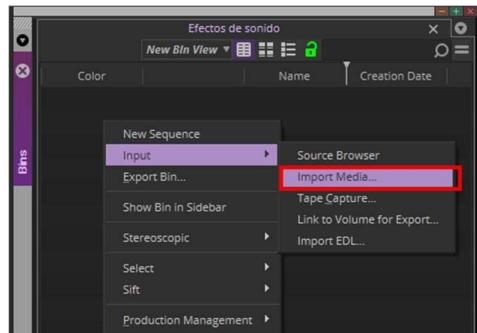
Efectos de sonido

New Bin View

Bins

Color

Name

Creation Date

New Sequence

Input

Export Bin...

Show Bin in Sidebar

Stereoscopic

Select

Sift

Production Management

Source Browser

Import Media...

Tape Capture...

Link to Volume for Export...

Import EDL...